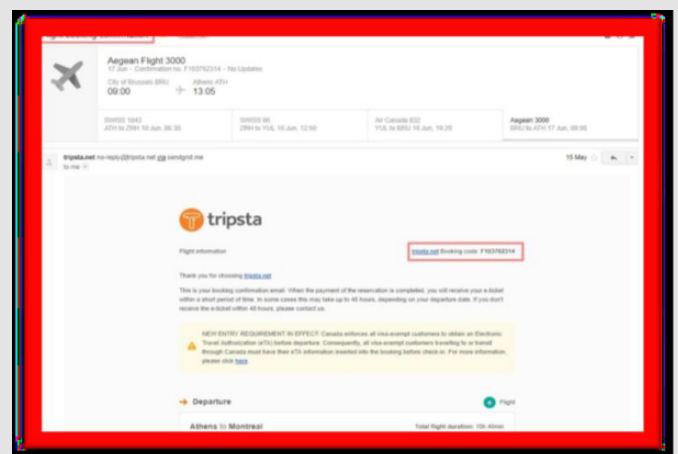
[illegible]

Aegean Flight 3000
17 Jun · Confirmation no. F103792314 · No Updates

City of Brussels BRU
09:00

Athens ATH
13:05

SWISS 1843
ATH to ZRH 16 Jun, 06:30

SWISS 86
ZRH to YUL 16 Jun, 12:50

Air Canada 832
YUL to BRU 16 Jun, 19:20

Aegean 3000
BRU to ATH 17 Jun, 09:00

tripsta.net no-reply@tripsta.net via sendgrid.me
to me

15 May

tripsta

Flight information

tripsta.net Booking code: F103792314

Thank you for choosing tripsta.net

This is your booking confirmation email. When the payment of the reservation is completed, you will receive your e-ticket within a short period of time. In some cases this may take up to 48 hours, depending on your departure date. If you don't receive the e-ticket within 48 hours, please contact us.

NEW ENTRY REQUIREMENT IN EFFECT: Canada enforces all visa-exempt customers to obtain an Electronic Travel Authorization (eTA) before departure. Consequently, all visa-exempt customers travelling to or transit through Canada must have their eTA information inserted into the booking before check-in. For more information, please click here.

Departure

Flight

Athens to Montreal

Total flight duration: 10h 40min